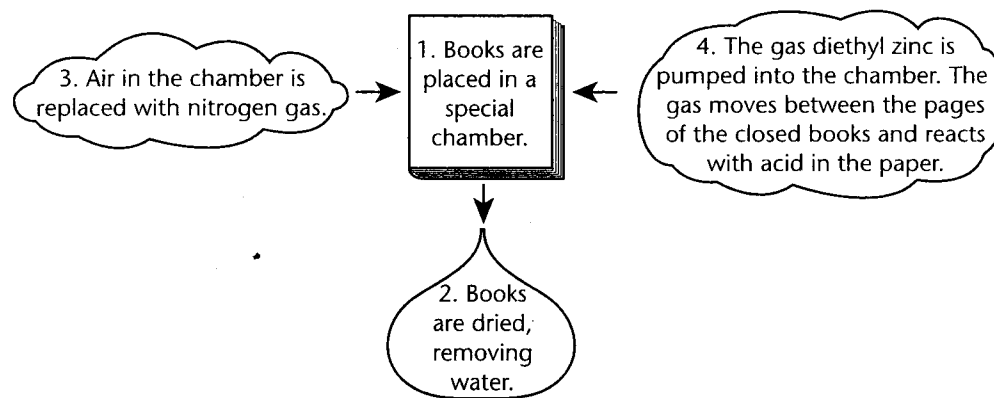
1. Books are placed in a special chamber.

2. Books are dried, removing water.

3. Air in the chamber is replaced with nitrogen gas.

4. The gas diethyl zinc is pumped into the chamber. The gas moves between the pages of the closed books and reacts with acid in the paper.